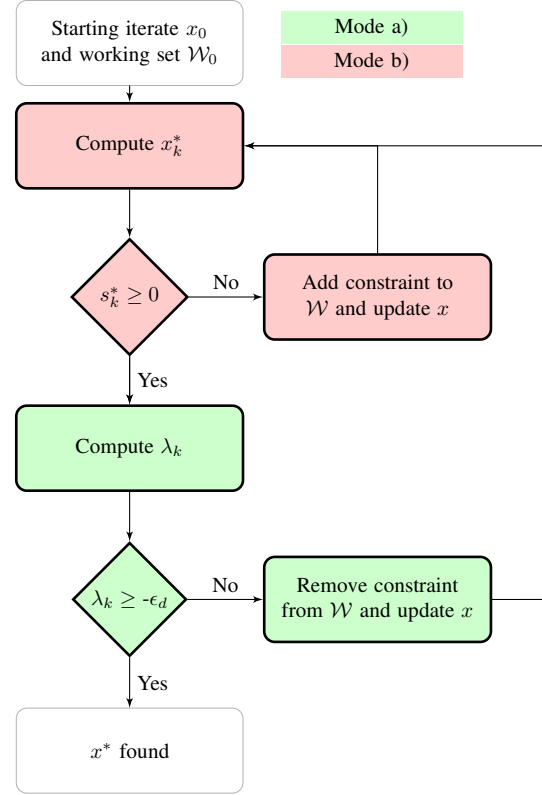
Starting iterate $x_0$ and working set $\mathcal{W}_0$

Mode a)

Mode b)

Compute $x_k^*$

$s_k^* \geq 0$

No

Add constraint to $\mathcal{W}$ and update $x$

Yes

Compute $\lambda_k$

$\lambda_k \geq -\epsilon_d$

No

Remove constraint from $\mathcal{W}$ and update $x$

Yes

$x^*$ found